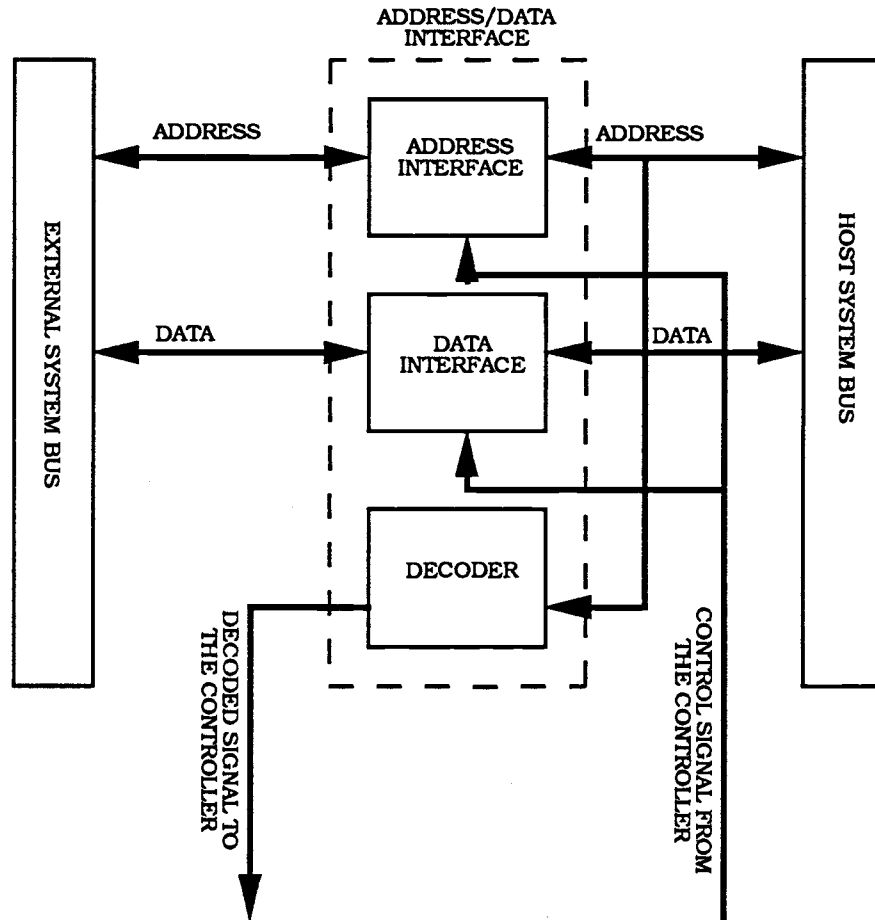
ADDRESS/DATA INTERFACE

EXTERNAL SYSTEM BUS

ADDRESS

ADDRESS INTERFACE

ADDRESS

HOST SYSTEM BUS

DATA

DATA INTERFACE

DATA

DECODER

DECODED SIGNAL TO THE CONTROLLER

CONTROL SIGNAL FROM THE CONTROLLER